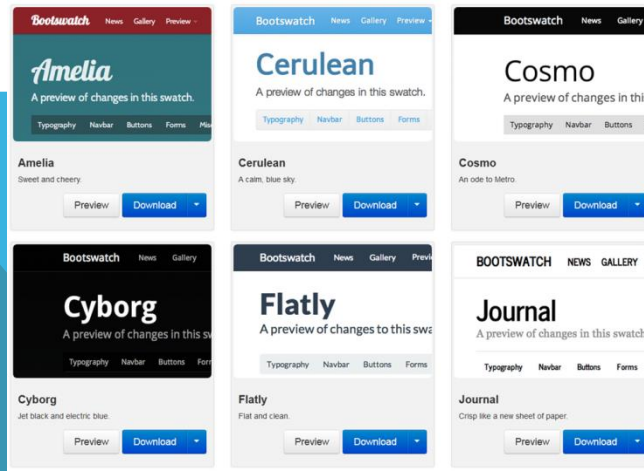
Bootswatch News Gallery Preview

Amelia

A preview of changes in this swatch.

Typography Navbar Buttons Forms Mi

Amelia

Sweet and cheery.

Preview Download

Bootswatch News Gallery Preview

Cerulean

A preview of changes in this swatch.

Typography Navbar Buttons Forms

Cerulean

A calm, blue sky.

Preview Download

Bootswatch News Gallery

Cosmo

A preview of changes in thi

Typography Navbar Buttons

Cosmo

An ode to Metro.

Preview Download

Bootswatch News Gallery

Cyborg

A preview of changes in this sw

Typography Navbar Buttons For

Cyborg

Jet black and electric blue.

Preview Download

Bootswatch News Gallery Previ

Flatly

A preview of changes to this swa

Typography Navbar Buttons Forms

Flatly

Flat and clean.

Preview Download

BOOTSWATCH NEWS GALLERY

Journal

A preview of changes in this swatch

Typography Navbar Buttons Forms

Journal

Crisp like a new sheet of paper.

Preview Download